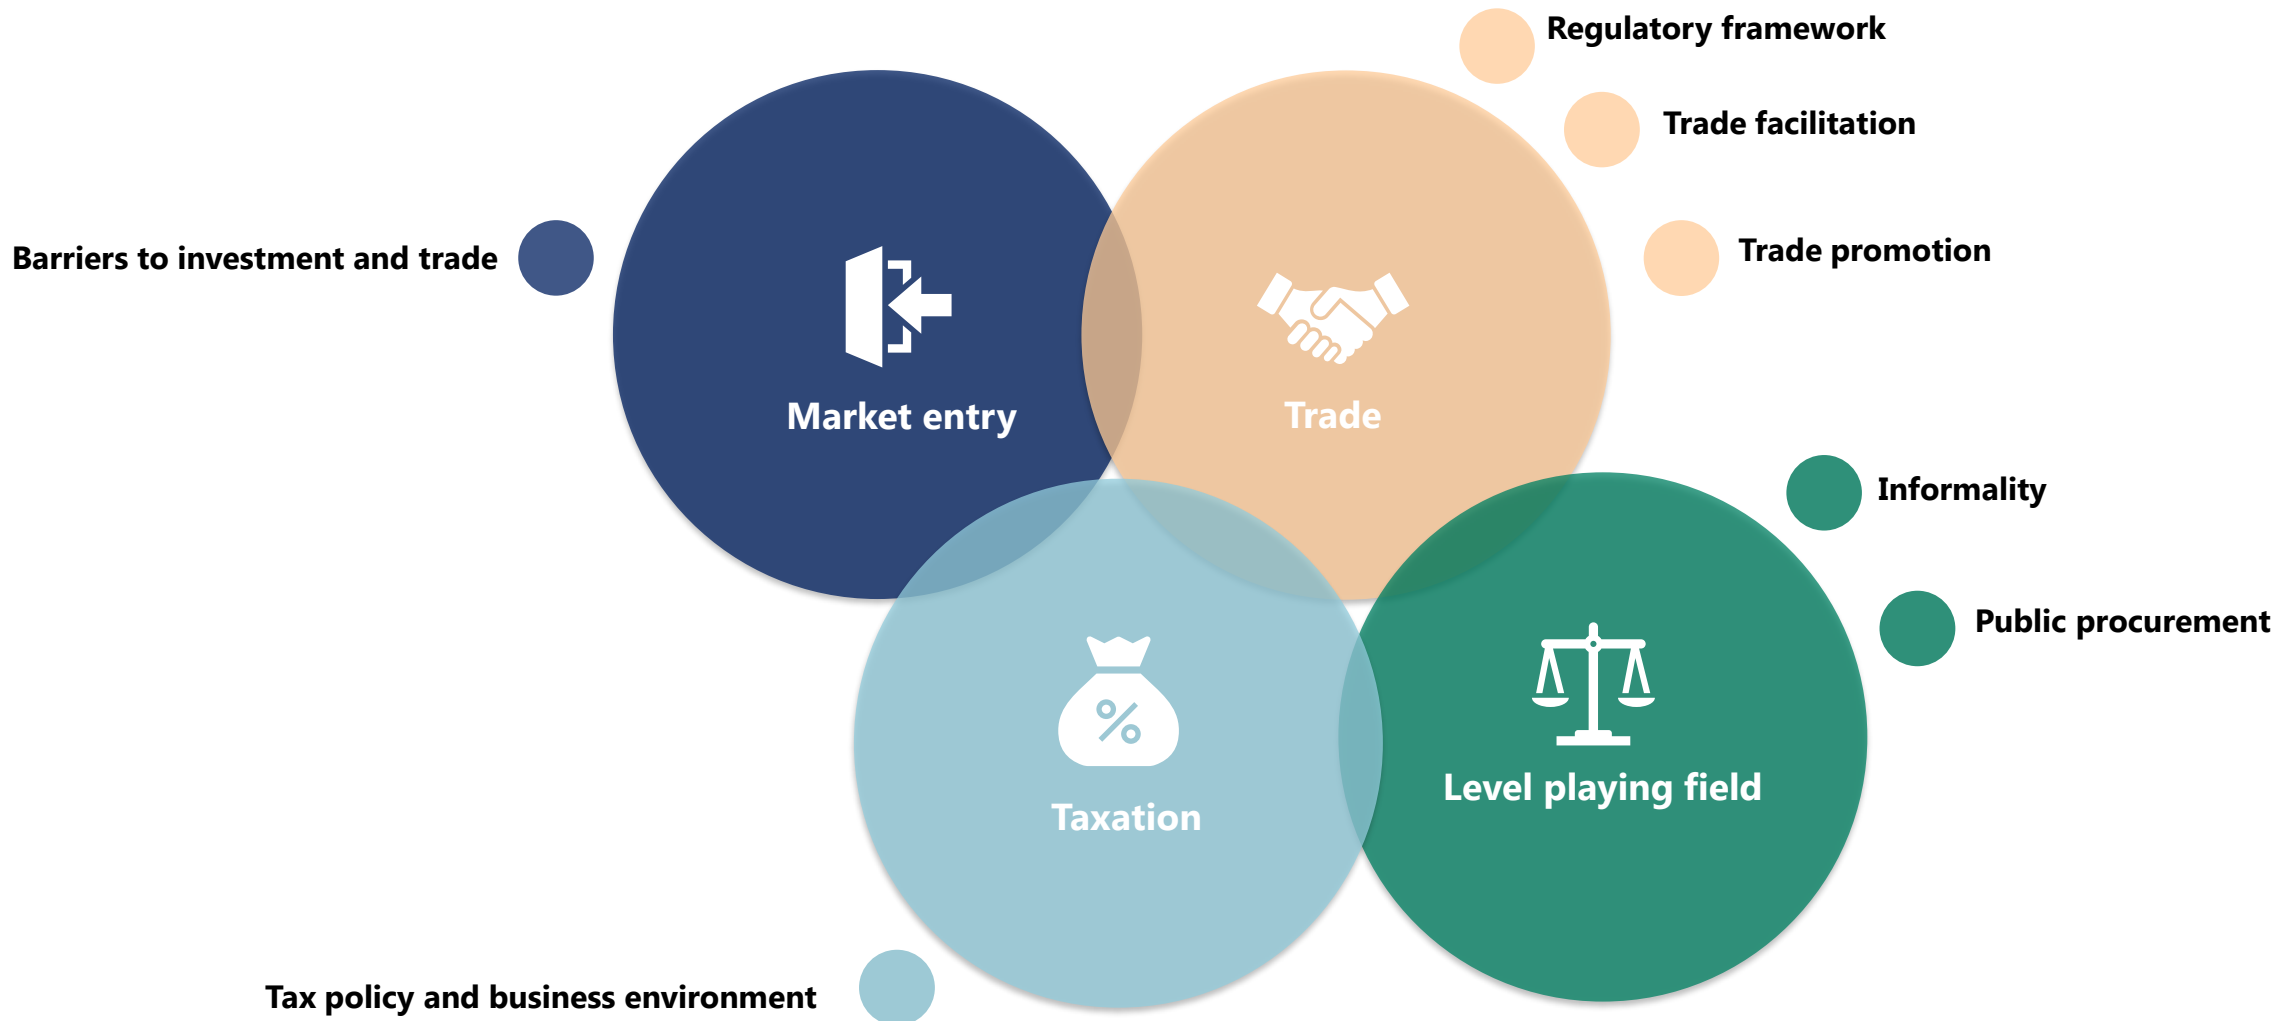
Regulatory framework

Trade facilitation

Barriers to investment and trade

Trade promotion

Market entry

Trade

Informality

Public procurement

Taxation

Level playing field

Tax policy and business environment